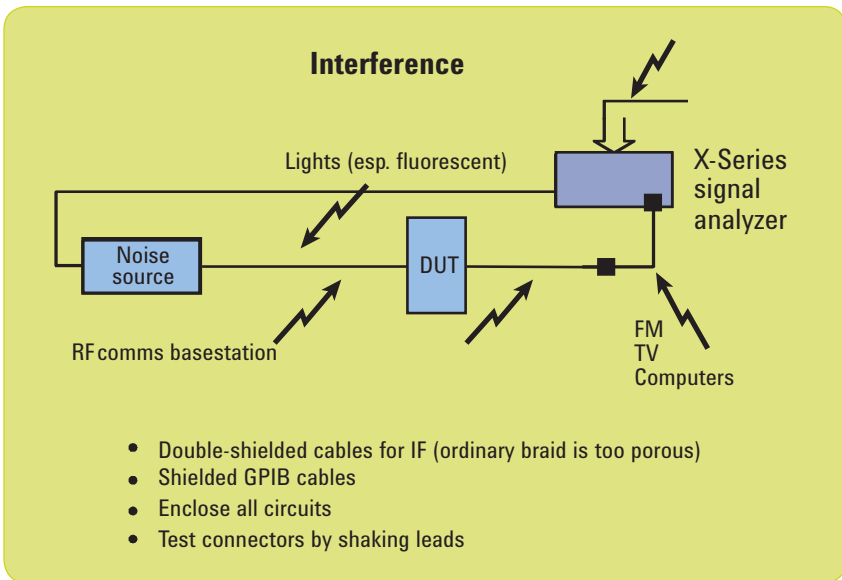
Interference

Lights (esp. fluorescent)

X-Series signal analyzer

Noise source

DUT

RF comms basestation

FM
TV
Computers

- Double-shielded cables for IF (ordinary braid is too porous)
- Shielded GPIB cables
- Enclose all circuits
- Test connectors by shaking leads